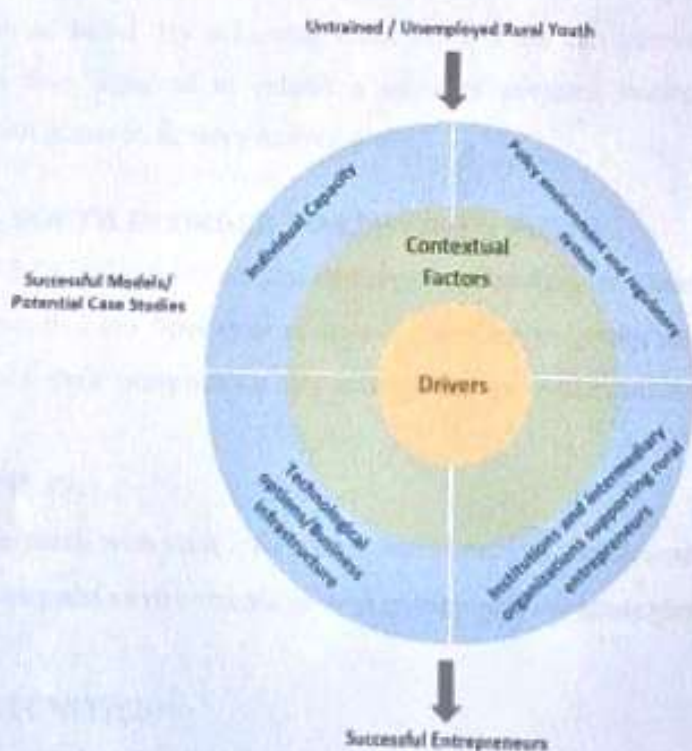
Untrained / Unemployed Rural Youth

Successful Models/ Potential Case Studies

Individual Capacity

Policy environment and regulatory system

Contextual Factors

Drivers

Technological options/Business infrastructure

Institutions and intermediary organizations supporting rural entrepreneurs

Successful Entrepreneurs